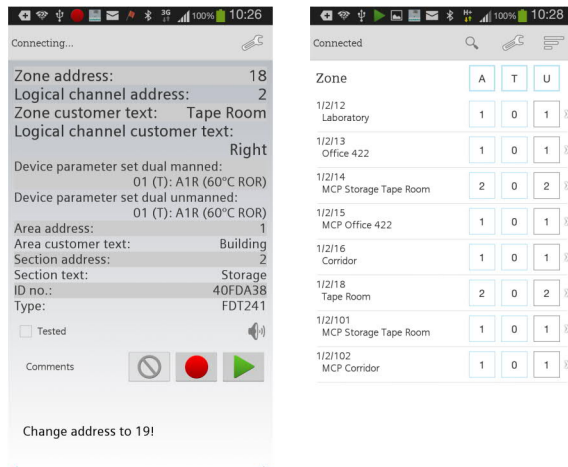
100% 10:26

Connecting...

Zone address: 18
Logical channel address: 2
Zone customer text: Tape Room
Logical channel customer text:
Right
Device parameter set dual manned:
01 (T): A1R (60°C ROR)
Device parameter set dual unmanned:
01 (T): A1R (60°C ROR)
Area address: 1
Area customer text: Building
Section address: 2
Section text: Storage
ID no.: 40FDA38
Type: FDT241

Tested

Comments

Change address to 19!

100% 10:28

Connected

| Zone | A | T | U |
|---|---|---|---|
| 1/2/12 Laboratory | 1 | 0 | 1 |
| 1/2/13 Office 422 | 1 | 0 | 1 |
| 1/2/14 MCP Storage Tape Room | 2 | 0 | 2 |
| 1/2/15 MCP Office 422 | 1 | 0 | 1 |
| 1/2/16 Corridor | 1 | 0 | 1 |
| 1/2/18 Tape Room | 2 | 0 | 2 |
| 1/2/101 MCP Storage Tape Room | 1 | 0 | 1 |
| 1/2/102 MCP Corridor | 1 | 0 | 1 |